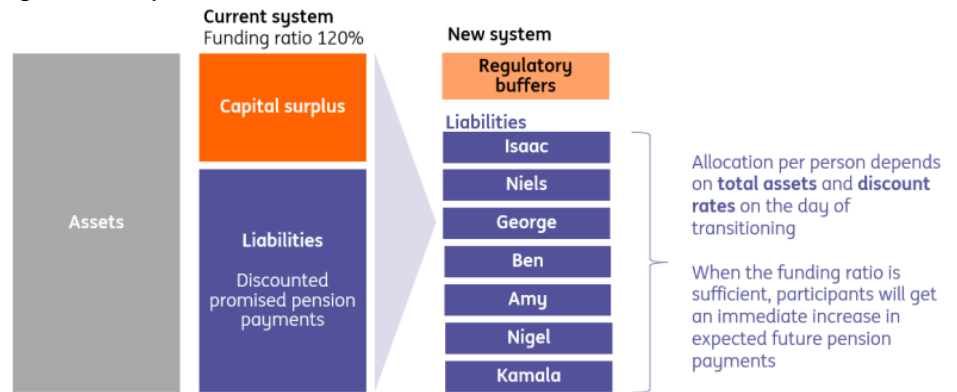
Current system
Funding ratio 120%

Assets

Capital surplus

Liabilities

Discounted promised pension payments

New system

Regulatory buffers

Liabilities

Isaac

Niels

George

Ben

Amy

Nigel

Kamala

Allocation per person depends on **total assets** and **discount rates** on the day of transitioning

When the funding ratio is sufficient, participants will get an immediate increase in expected future pension payments